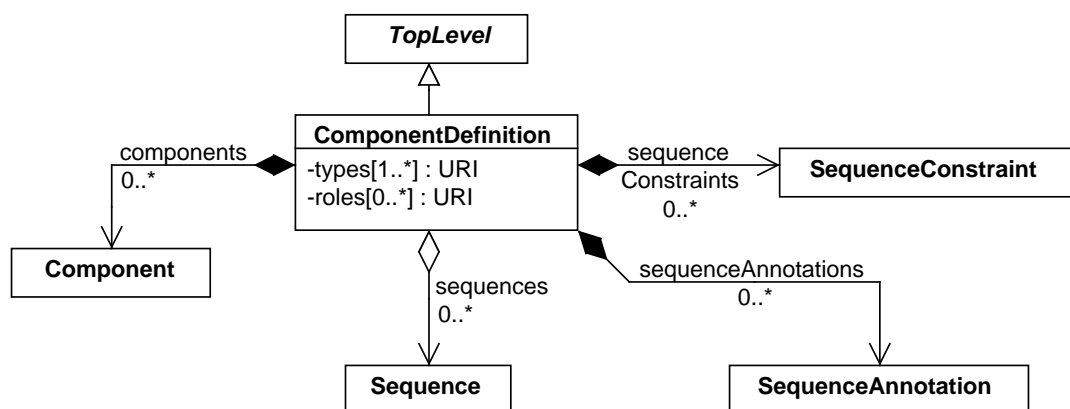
TopLevel

ComponentDefinition
-types[1..*] : URI
-roles[0..*] : URI

components
0..*

Component

sequence
Constraints
0..*

SequenceConstraint

sequences
0..*

Sequence

sequenceAnnotations
0..*

SequenceAnnotation